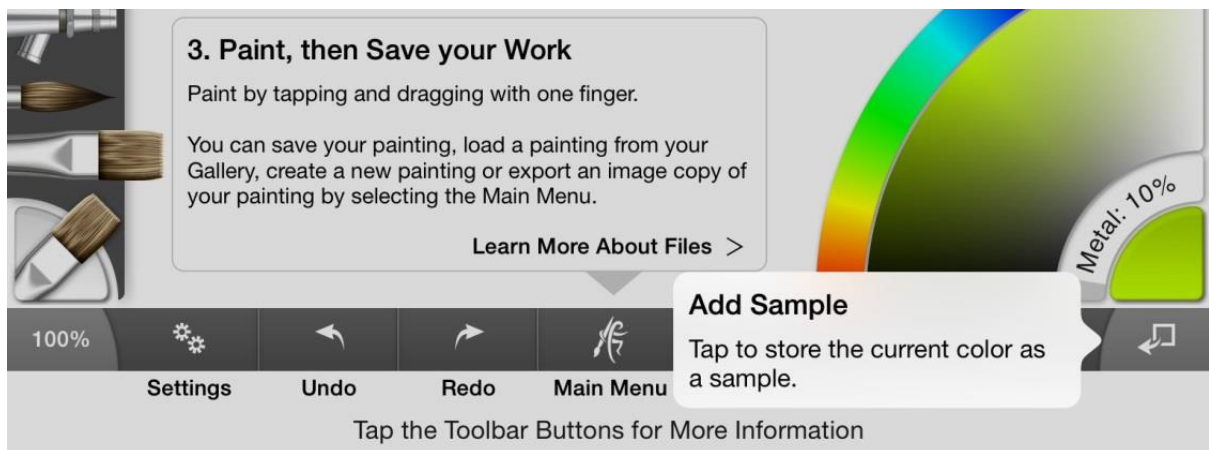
3. Paint, then Save your Work

Paint by tapping and dragging with one finger.

You can save your painting, load a painting from your Gallery, create a new painting or export an image copy of your painting by selecting the Main Menu.

Learn More About Files >

Metal: 10%

Add Sample

Tap to store the current color as a sample.

100%

Settings

Undo

Redo

Main Menu

Tap the Toolbar Buttons for More Information